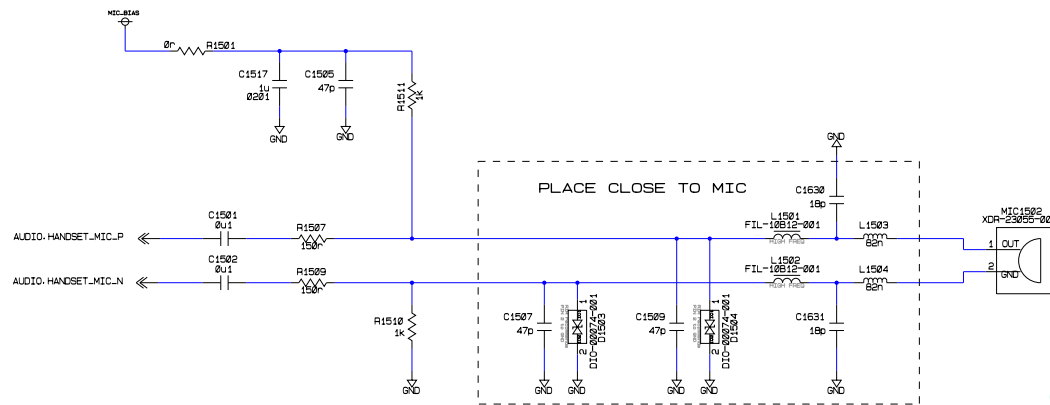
MIC_BIAS

0r R1501

C1517 1u 0201

C1505 47p

GND

GND

R1511 1k

GND

PLACE CLOSE TO MIC

C1630 18p

C1501 0u1

R1507 150r

L1501 FIL-10B12-001

L1503 82n

MIC1502 XDR-23055-00

AUDIO.HANDSET_MIC_P

1 OUT

2 GND

C1502 0u1

R1509 150r

L1502 FIL-10B12-001

L1504 82n

AUDIO.HANDSET_MIC_N

R1510 1k

C1507 47p

1 2 DIO-00074-001 D1503

C1509 47p

1 2 DIO-00074-001 D1504

C1631 18p

GND GND GND GND GND GND